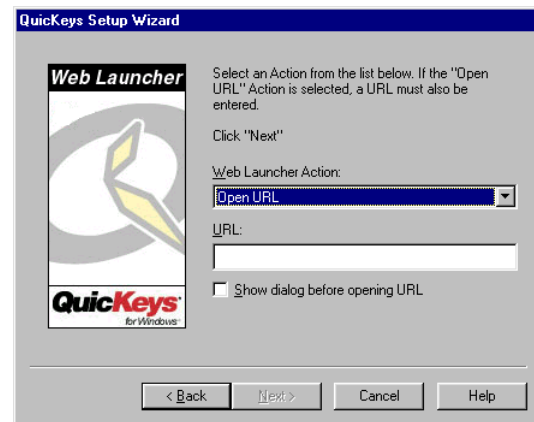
QuicKeys Setup Wizard

Web Launcher

QuicKeys
for Windows

Select an Action from the list below. If the "Open URL" Action is selected, a URL must also be entered.

Click "Next"

Web Launcher Action:

Open URL

URL:

Show dialog before opening URL

< Back

Next >

Cancel

Help